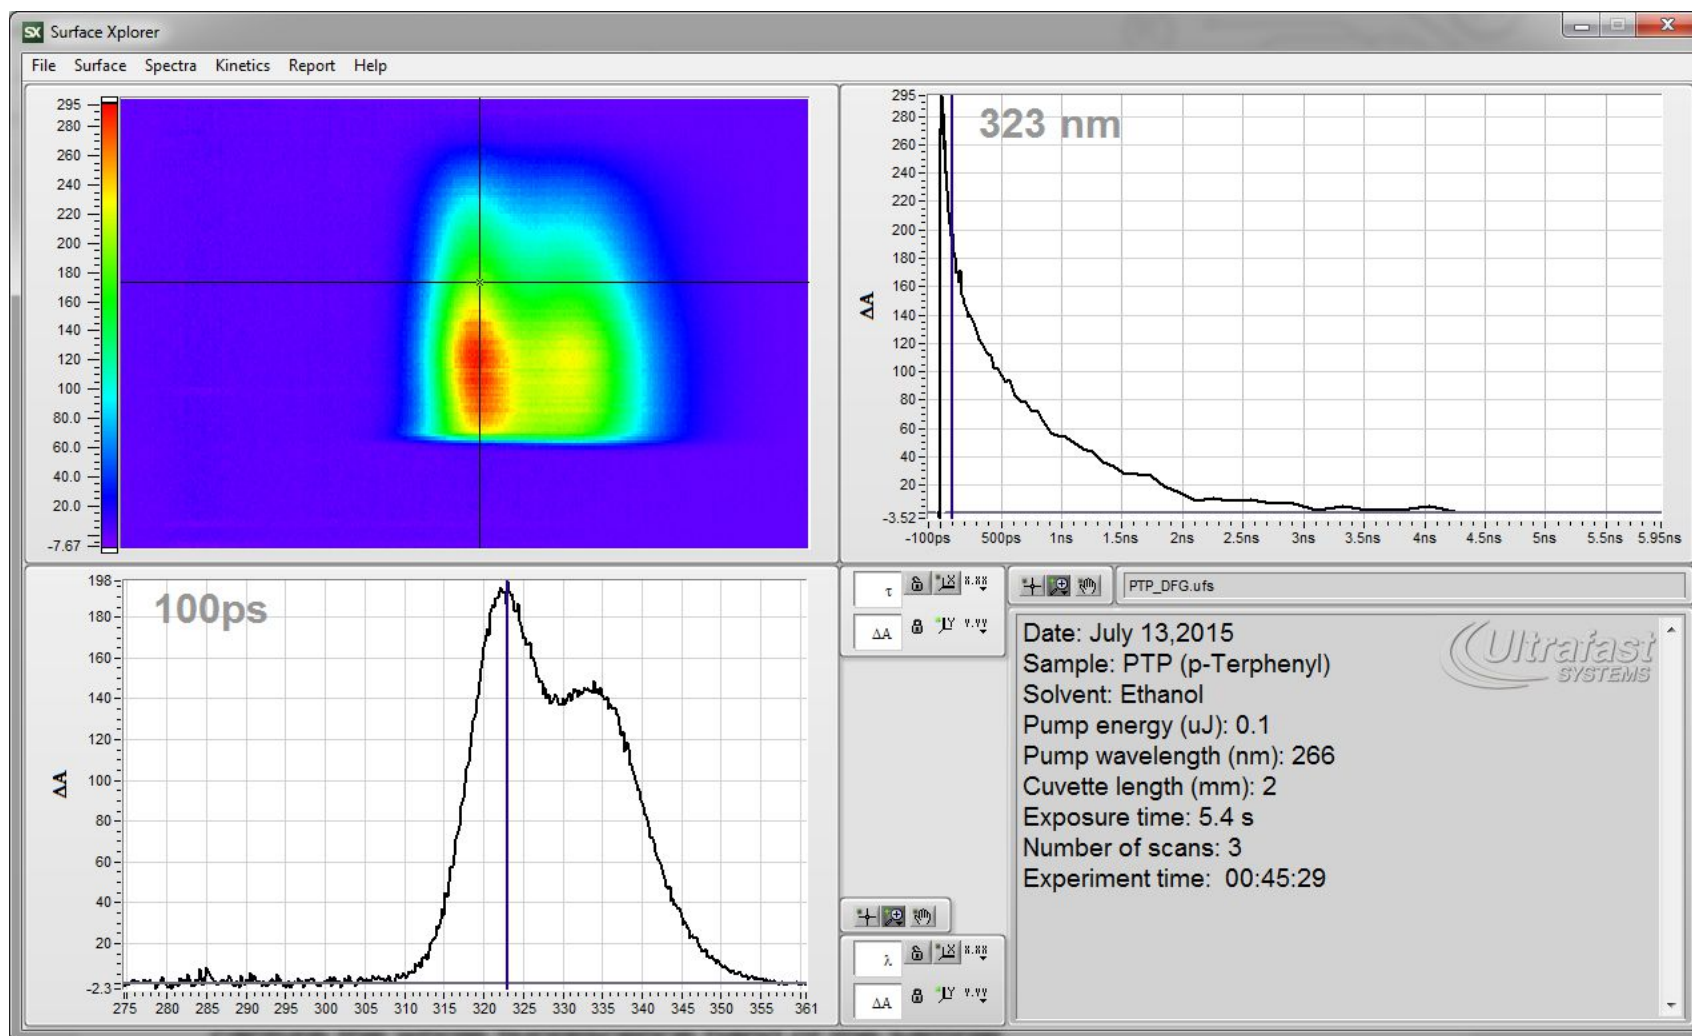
SX Surface Xplorer

File Surface Spectra Kinetics Report Help

295
280
260
240
220
200
180
160
140
120
100
80.0
60.0
40.0
20.0
-7.67

323 nm

ΔA

295
280
260
240
220
200
180
160
140
120
100
80
60
40
20
-3.52

-100ps 500ps 1ns 1.5ns 2ns 2.5ns 3ns 3.5ns 4ns 4.5ns 5ns 5.5ns 5.95ns

100ps

ΔA

198
180
160
140
120
100
80
60
40
20
-2.3

275 280 285 290 295 300 305 310 315 320 325 330 335 340 345 350 355 361

τ x.xx
ΔA y.yy

PTP_DFG.ufs

Date: July 13,2015
Sample: PTP (p-Terphenyl)
Solvent: Ethanol
Pump energy (uJ): 0.1
Pump wavelength (nm): 266
Cuvette length (mm): 2
Exposure time: 5.4 s
Number of scans: 3
Experiment time: 00:45:29

Ultrafast SYSTEMS

λ x.xx
ΔA y.yy